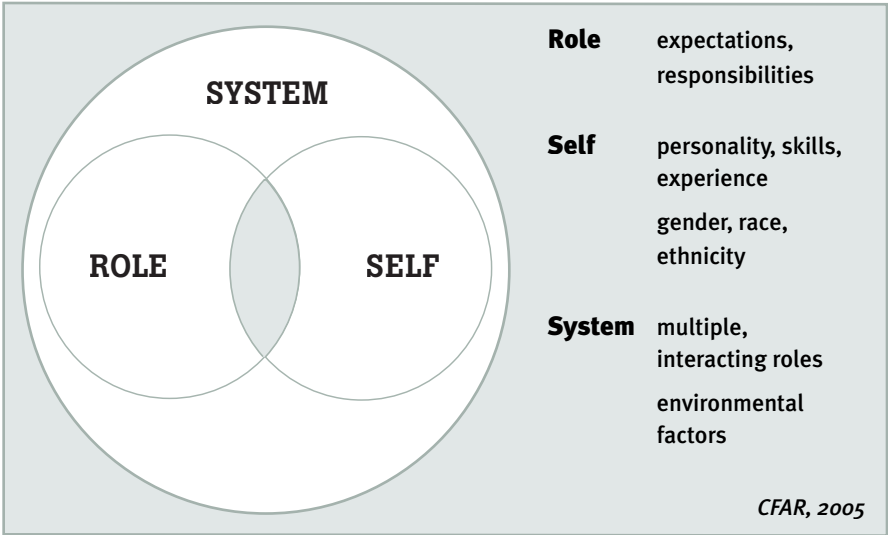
SYSTEM

ROLE

SELF

**Role** expectations, responsibilities

**Self** personality, skills, experience

gender, race, ethnicity

**System** multiple, interacting roles

environmental factors

*CFAR, 2005*